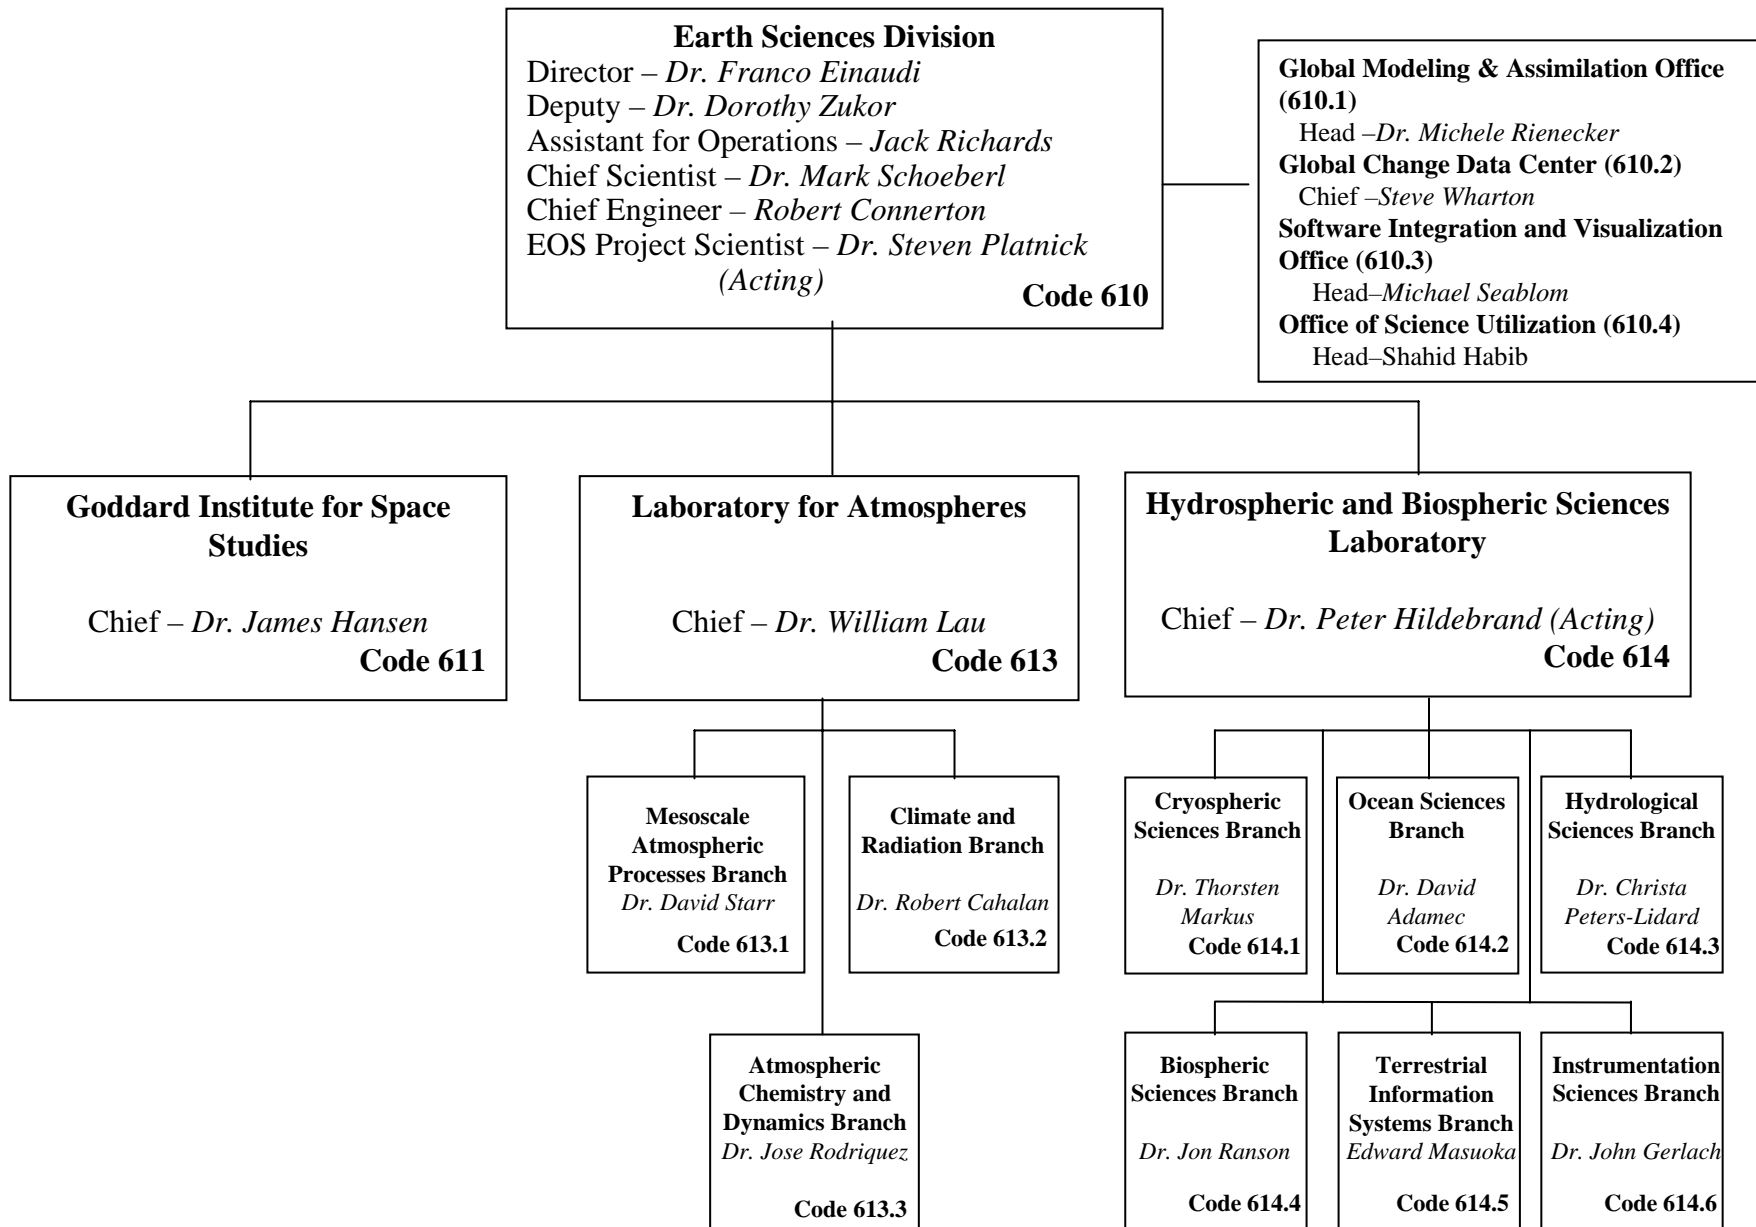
Earth Sciences Division
Director – Dr. Franco Einaudi
Deputy – Dr. Dorothy Zukor
Assistant for Operations – Jack Richards
Chief Scientist – Dr. Mark Schoeberl
Chief Engineer – Robert Connerton
EOS Project Scientist – Dr. Steven Platnick (Acting)
Code 610

Global Modeling & Assimilation Office (610.1)
Head –Dr. Michele Rienecker
Global Change Data Center (610.2)
Chief –Steve Wharton
Software Integration and Visualization Office (610.3)
Head–Michael Seablom
Office of Science Utilization (610.4)
Head–Shahid Habib

Goddard Institute for Space Studies

Chief – Dr. James Hansen
Code 611

Laboratory for Atmospheres

Chief – Dr. William Lau
Code 613

Hydrospheric and Biospheric Sciences Laboratory

Chief – Dr. Peter Hildebrand (Acting)
Code 614

Mesoscale Atmospheric Processes Branch
Dr. David Starr
Code 613.1

Climate and Radiation Branch
Dr. Robert Cahalan
Code 613.2

Atmospheric Chemistry and Dynamics Branch
Dr. Jose Rodriquez
Code 613.3

Cryospheric Sciences Branch
Dr. Thorsten Markus
Code 614.1

Ocean Sciences Branch
Dr. David Adamec
Code 614.2

Hydrological Sciences Branch
Dr. Christa Peters-Lidard
Code 614.3

Biospheric Sciences Branch
Dr. Jon Ranson
Code 614.4

Terrestrial Information Systems Branch
Edward Masuoka
Code 614.5

Instrumentation Sciences Branch
Dr. John Gerlach
Code 614.6